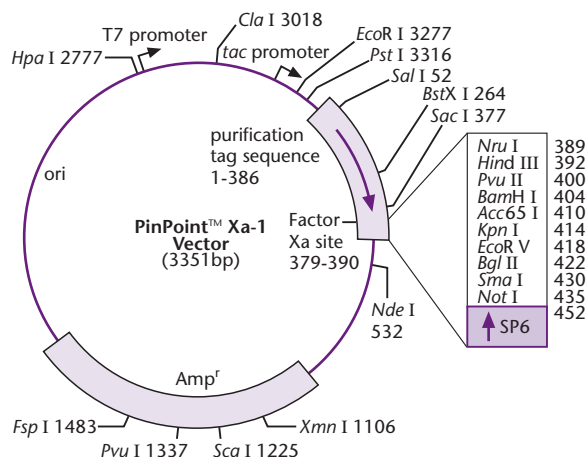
T7 promoter

Cla I 3018

tac promoter

EcoR I 3277

Pst I 3316

Sal I 52

BstX I 264

Sac I 377

Hpa I 2777

purification tag sequence 1-386

ori

PinPoint™ Xa-1 Vector (3351bp)

Factor Xa site 379-390

Nde I 532

Amp$^r$

Fsp I 1483

Pvu I 1337

Sca I 1225

Xmn I 1106

| | |
|---|---|
| Nru I | 389 |
| Hind III | 392 |
| Pvu II | 400 |
| BamH I | 404 |
| Acc65 I | 410 |
| Kpn I | 414 |
| EcoR V | 418 |
| Bgl II | 422 |
| Sma I | 430 |
| Not I | 435 |
| SP6 | 452 |